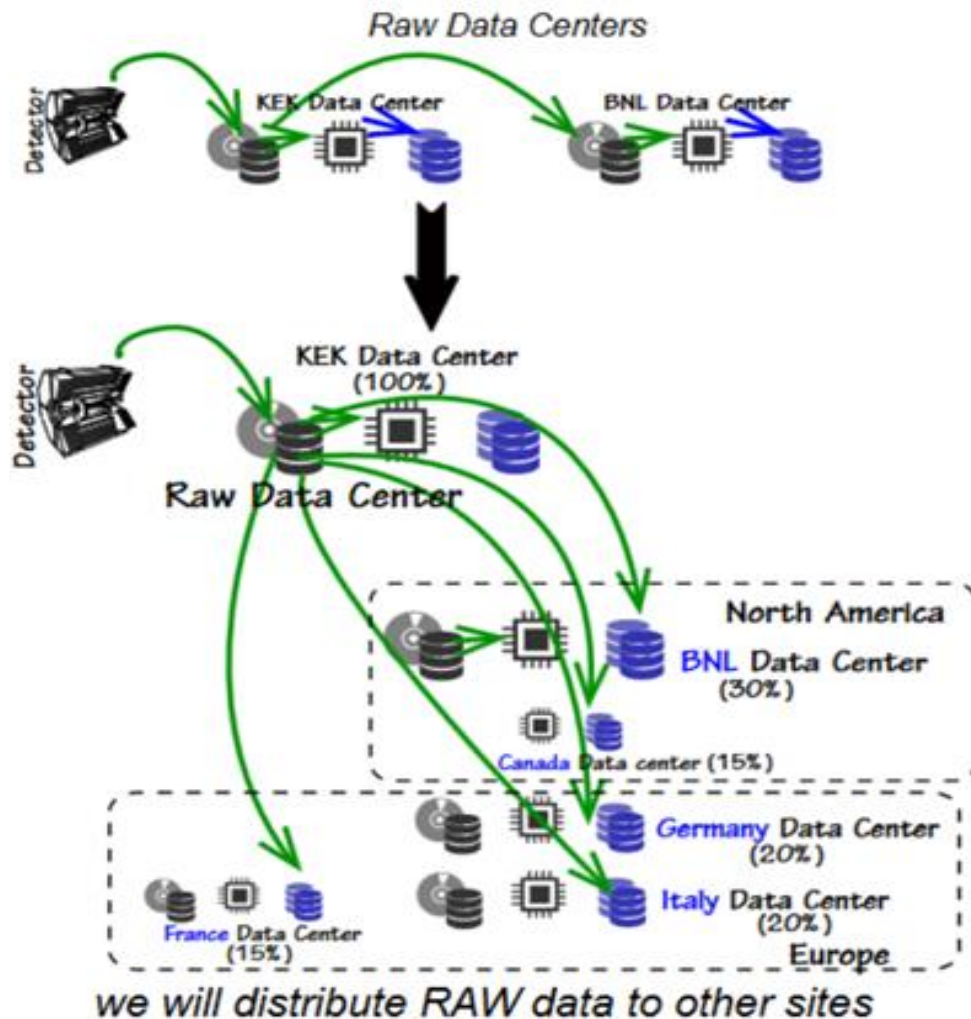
Raw Data Centers

Detector

KEK Data Center

BNL Data Center

Detector

KEK Data Center
(100%)

Raw Data Center

North America

BNL Data Center
(30%)

Canada Data center (15%)

Germany Data Center
(20%)

Italy Data Center
(20%)

France Data Center
(15%)

Europe

we will distribute RAW data to other sites